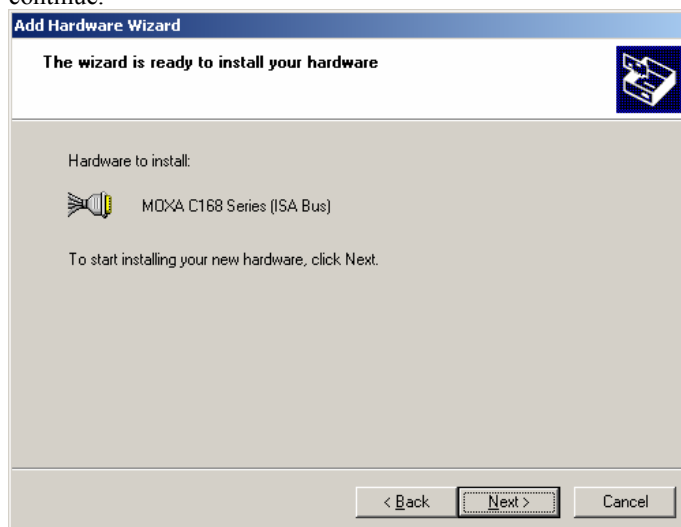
continue.

Add Hardware Wizard

The wizard is ready to install your hardware

Hardware to install:

MOXA C168 Series (ISA Bus)

To start installing your new hardware, click Next.

< Back | Next > | Cancel